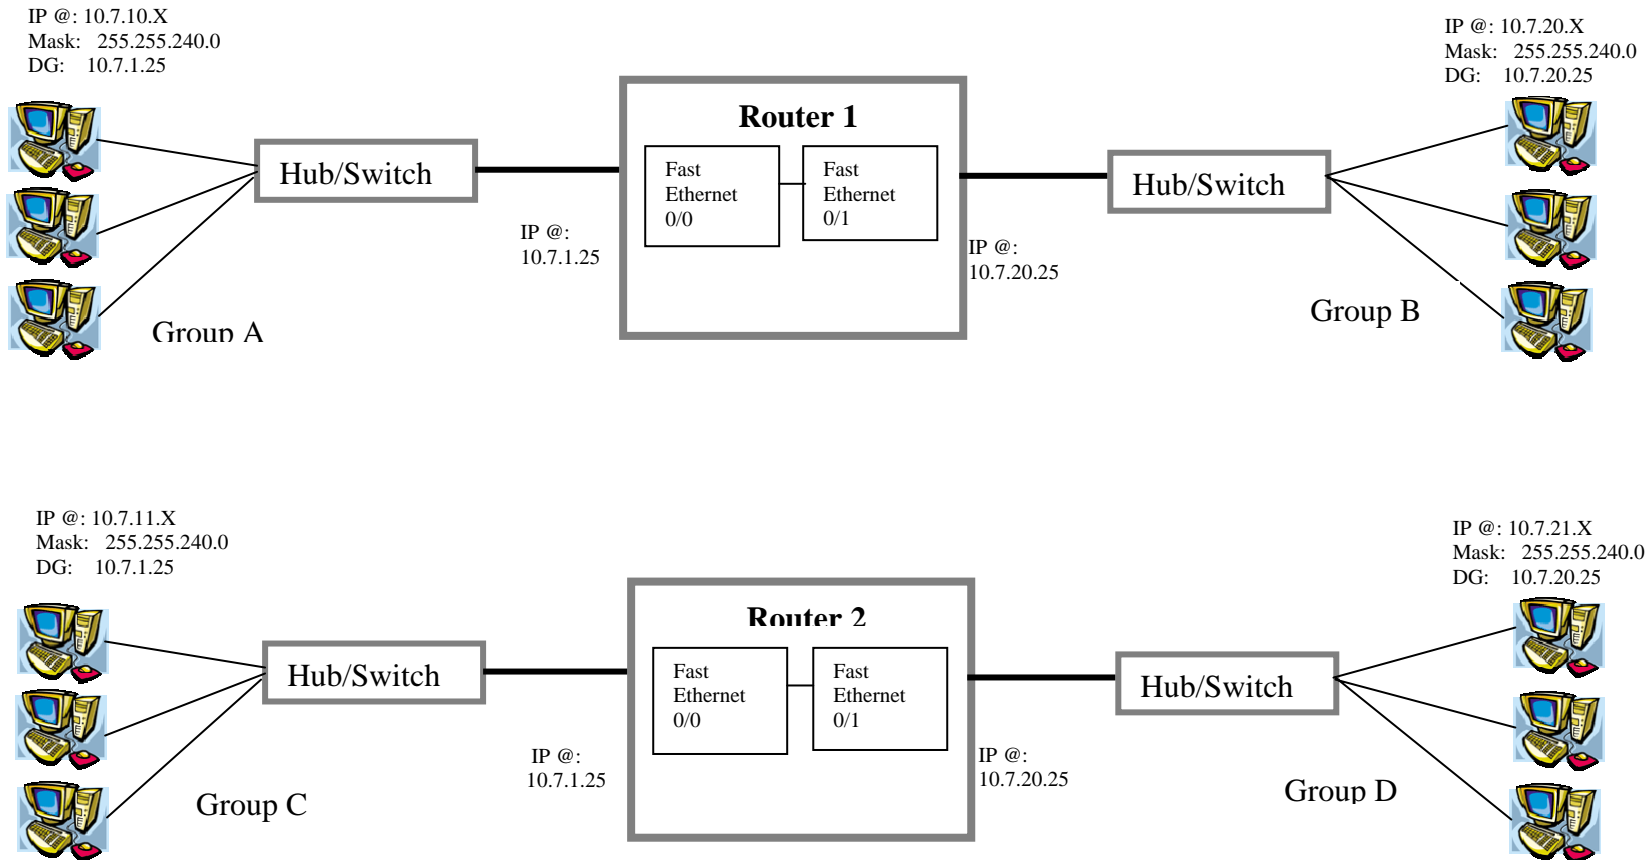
IP @: 10.7.10.X
Mask: 255.255.240.0
DG: 10.7.1.25

Hub/Switch

Group A

Router 1

Fast Ethernet 0/0

Fast Ethernet 0/1

IP @: 10.7.1.25

IP @: 10.7.20.25

IP @: 10.7.20.X
Mask: 255.255.240.0
DG: 10.7.20.25

Hub/Switch

Group B

IP @: 10.7.11.X
Mask: 255.255.240.0
DG: 10.7.1.25

Hub/Switch

Group C

Router 2

Fast Ethernet 0/0

Fast Ethernet 0/1

IP @: 10.7.1.25

IP @: 10.7.20.25

IP @: 10.7.21.X
Mask: 255.255.240.0
DG: 10.7.20.25

Hub/Switch

Group D